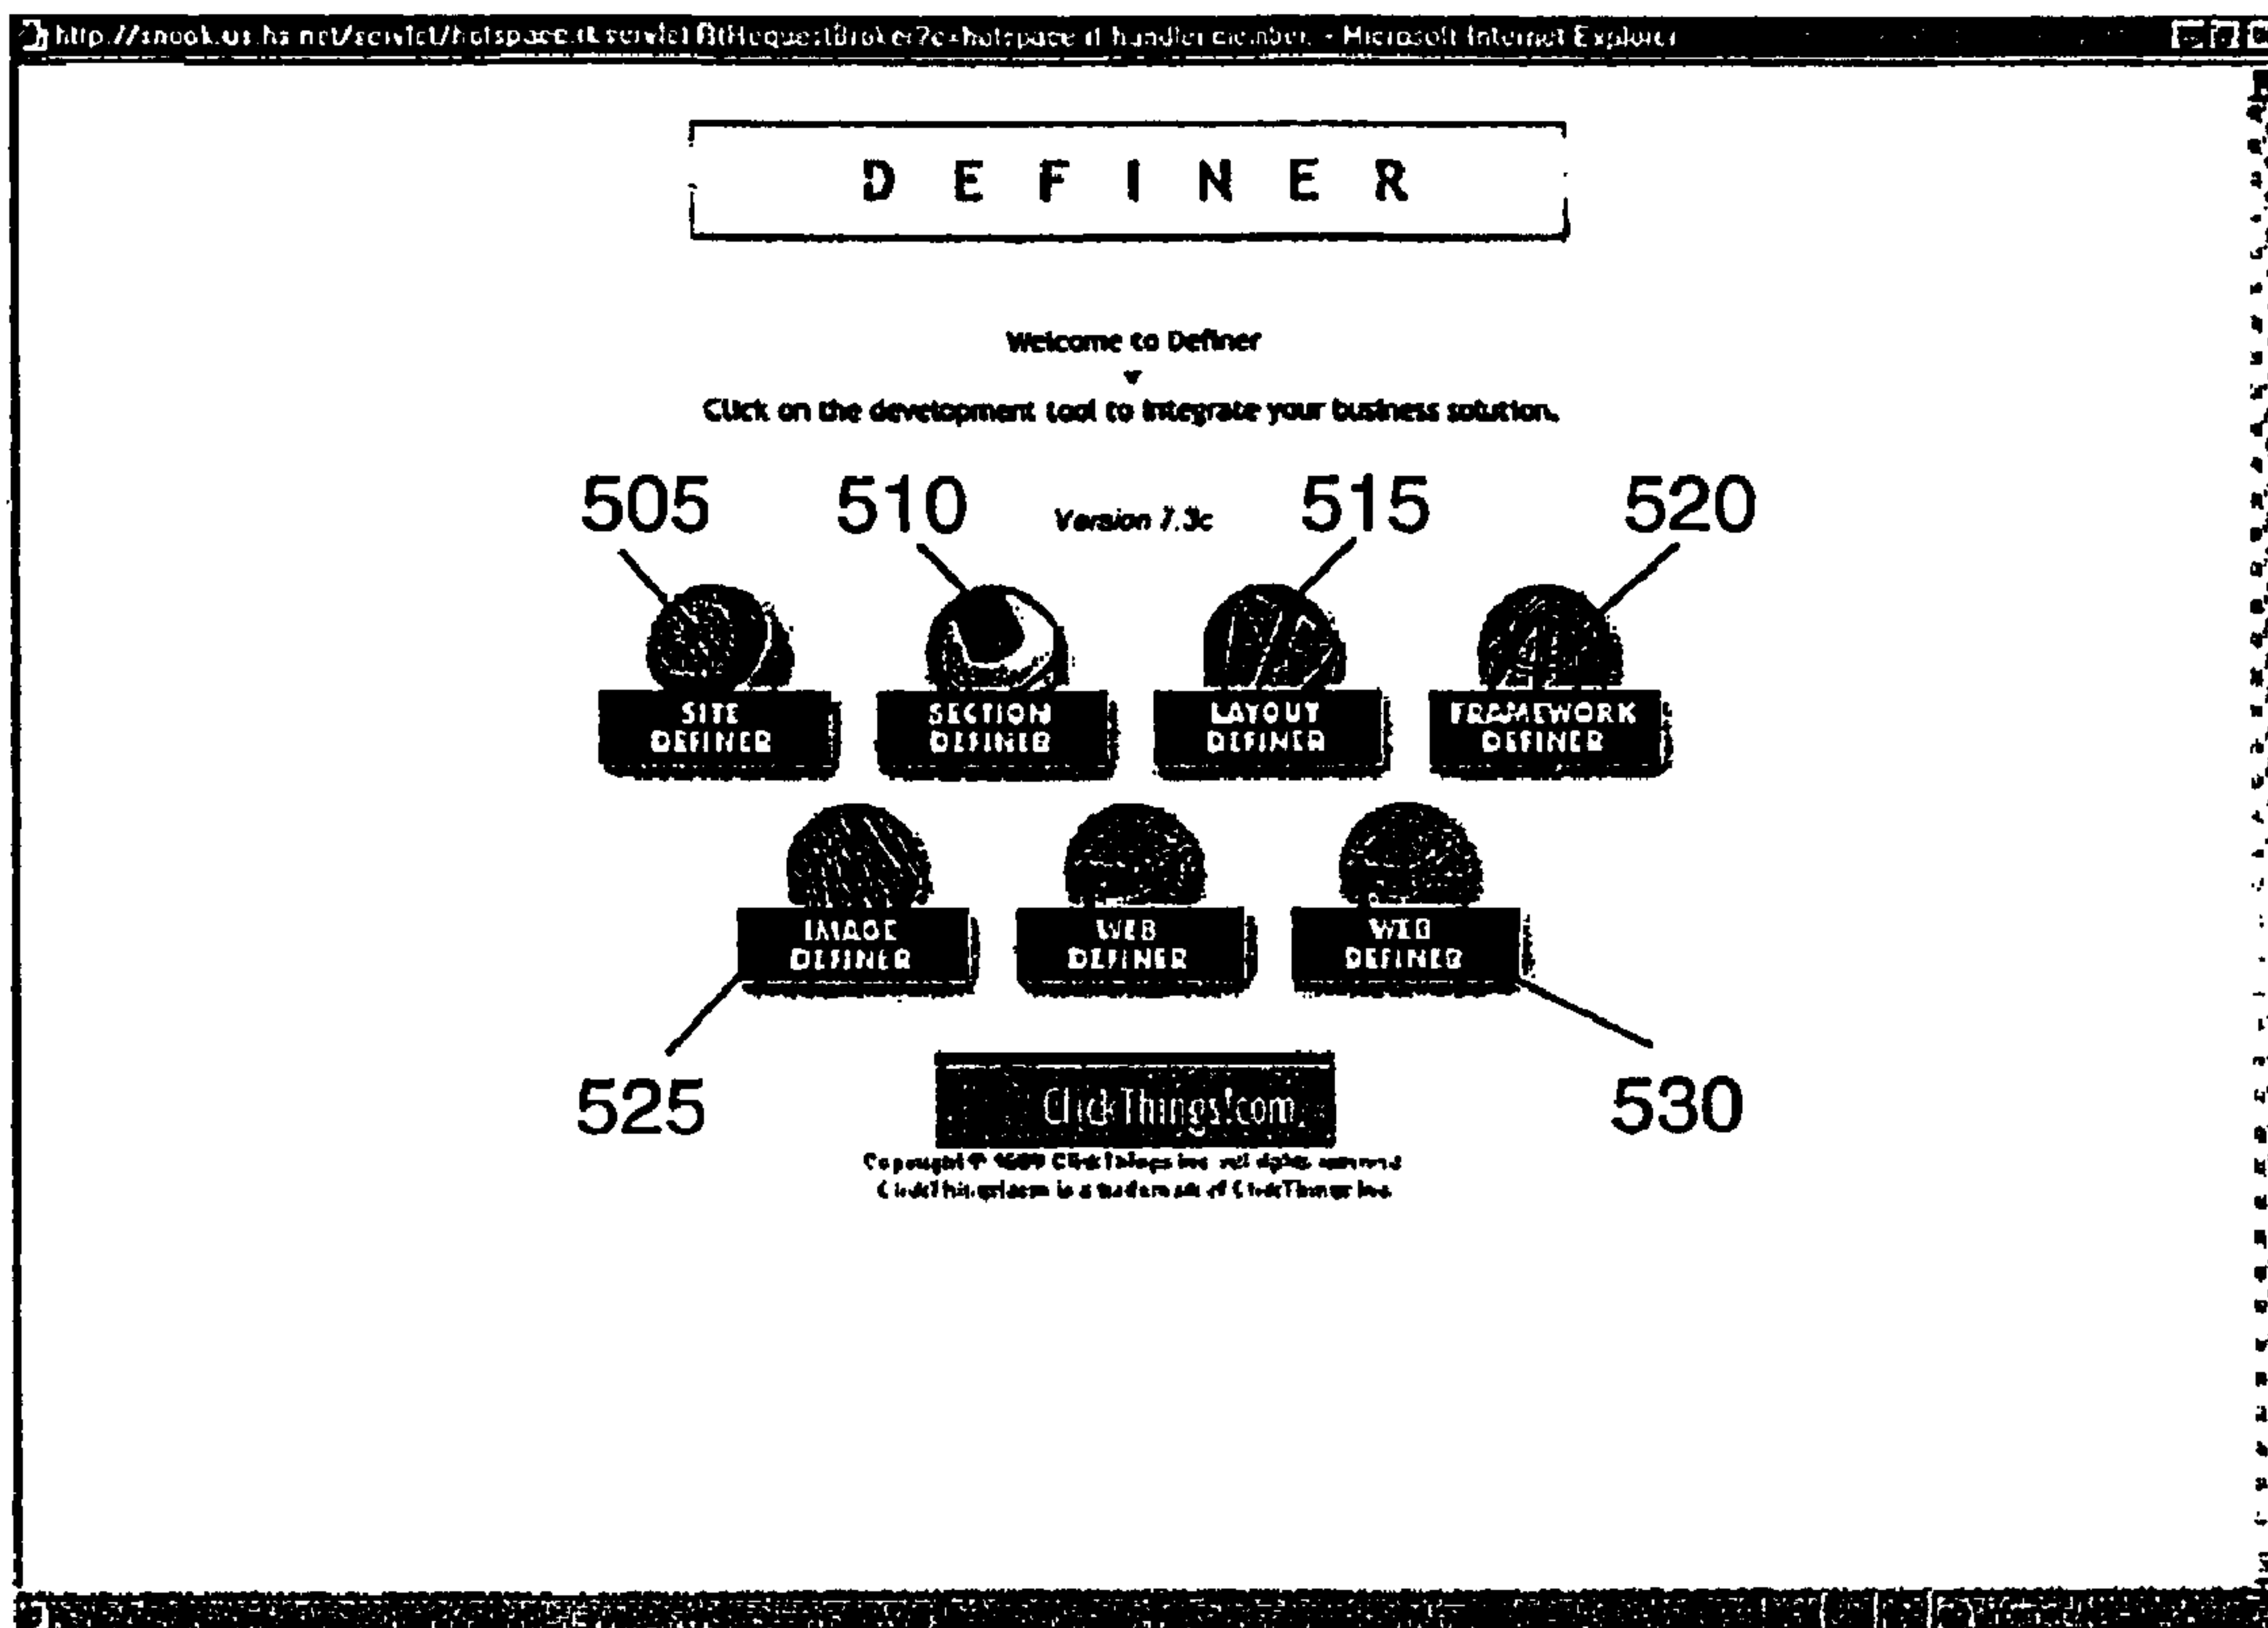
http://snook.us.hs.net/servlet/hotspace.it.servlet.B(RequestBroker?c=hotspace.it.handler.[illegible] - Microsoft Internet Explorer

DEFINER

Welcome to Definer

Click on the development tool to integrate your business solution.

505 510 Version 7.3c 515 520

SITE DEFINER

SECTION DEFINER

LAYOUT DEFINER

FRAMEWORK DEFINER

IMAGE DEFINER

WEB DEFINER

WEB DEFINER

525

ClickThings!com

530

Copyright © 1999 ClickThings Inc. all rights reserved

ClickThings!com is a trademark of ClickThings Inc.

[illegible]